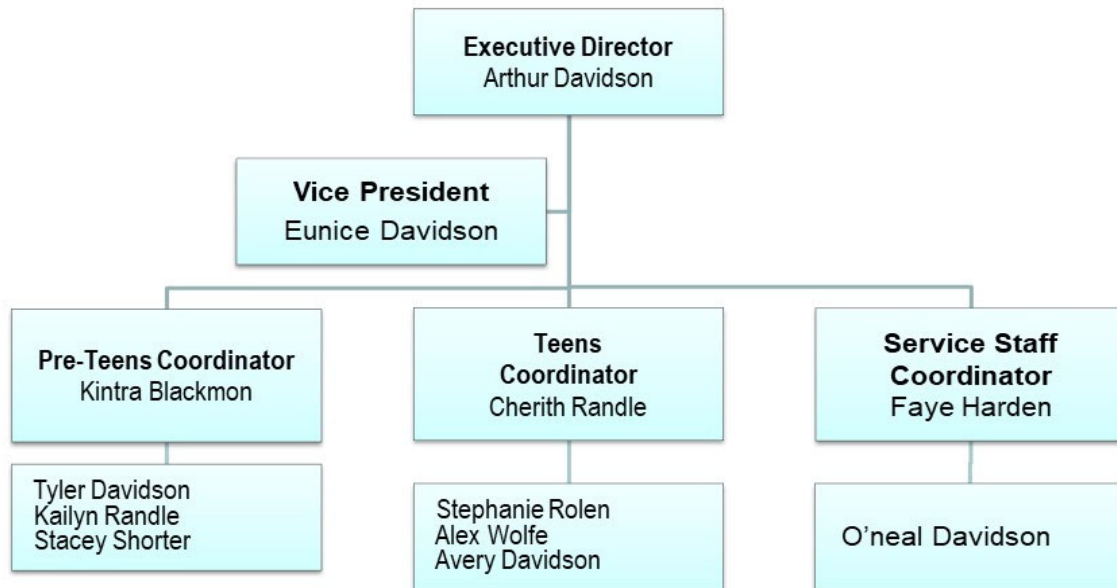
Executive Director
Arthur Davidson

Vice President
Eunice Davidson

Pre-Teens Coordinator
Kintra Blackmon

Teens Coordinator
Cherith Randle

Service Staff Coordinator
Faye Harden

Tyler Davidson
Kailyn Randle
Stacey Shorter

Stephanie Rolen
Alex Wolfe
Avery Davidson

O'neal Davidson